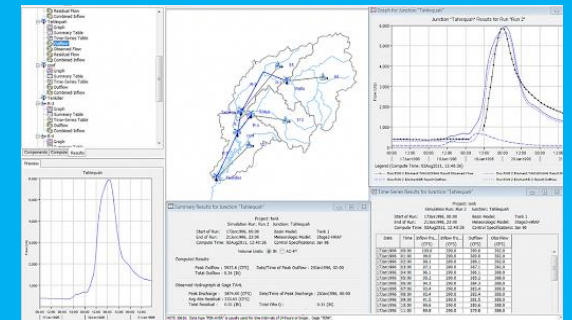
Residual Flow
Combined Inflow
Tahlequah
Graph
Summary Table
Time-Series Table
Outflow
Observed Flow
Combined Inflow
Graph
Summary Table
Time-Series Table
Outflow
Combined Inflow
Graph
Summary Table
Time-Series Table
Outflow
Combined Inflow

Components Compute Results

Preview

Tahlequah

Graph for Junction "Tahlequah"

Junction "Tahlequah" Results for Run "Run 2"

Legend (Compute Time: 03Aug2011, 12:40:38)

Summary Results for Junction "Tahlequah"

Project: tenk
Simulation Run: Run 2 Junction: Tahlequah

Start of Run: 17Jan1996, 00:00 Basin Model: Tenk 1
End of Run: 21Jan1996, 22:00 Meteorologic Model: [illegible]
Compute Time: 03Aug2011, 12:40:38 Control Specifications: Jan 96

Volume Units: IN AC-FT

Computed Results

Peak Outflow: 5925.6 (CFS) Date/Time of Peak Outflow: 20Jan1996, 02:00
Total Outflow: 0.30 (IN)

Observed Hydrograph at Gage TAHL

Peak Discharge: 5874.00 (CFS) Date/Time of Peak Discharge: 20Jan1996, 00:00
Avg Abs Residual: 153.65 (CFS)
Total Residual: 0.01 (IN) Total Obs Q: 0.31 (IN)

Time-Series Results for Junction "Tahlequah"

Project: tenk
Simulation Run: Run 2 Junction: Tahlequah

Start of Run: 17Jan1996, 00:00 Basin Model: Tenk 1
End of Run: 21Jan1996, 22:00 Meteorologic Model: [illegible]
Compute Time: 03Aug2011, 12:40:38 Control Specifications: Jan 96

| Date | Time | Inflow Fr... (CFS) | Inflow Fr... (CFS) | Outflow (CFS) | Obs Flow (CFS) |
|---|---|---|---|---|---|
| 17Jan1996 | 00:00 | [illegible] | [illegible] | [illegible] | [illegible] |

NOTE: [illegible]